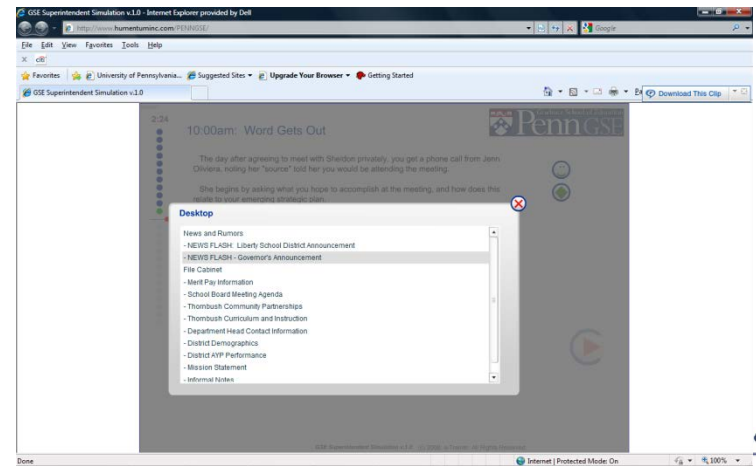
GSE Superintendent Simulation v.1.0 - Internet Explorer provided by Dell

http://www.humentuminc.com/PENNGSE/

Google

File Edit View Favorites Tools Help

x cli

Favorites University of Pennsylvania... Suggested Sites Upgrade Your Browser Getting Started

GSE Superintendent Simulation v.1.0

Download This Clip

2:24

10:00am: Word Gets Out

Penn GSE

The day after agreeing to meet with Sheldon privately, you get a phone call from Jenn Oliviera, noting her "source" told her you would be attending the meeting.

She begins by asking what you hope to accomplish at the meeting, and how does this relate to your emerging strategic plan.

Desktop

News and Rumors
- NEWS FLASH: Liberty School District Announcement
- NEWS FLASH - Governor's Announcement
File Cabinet
- Merit Pay Information
- School Board Meeting Agenda
- Thornbush Community Partnerships
- Thornbush Curriculum and Instruction
- Department Head Contact Information
- District Demographics
- District AYP Performance
- Mission Statement
- Informal Notes

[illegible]

Done

Internet | Protected Mode: On

100%